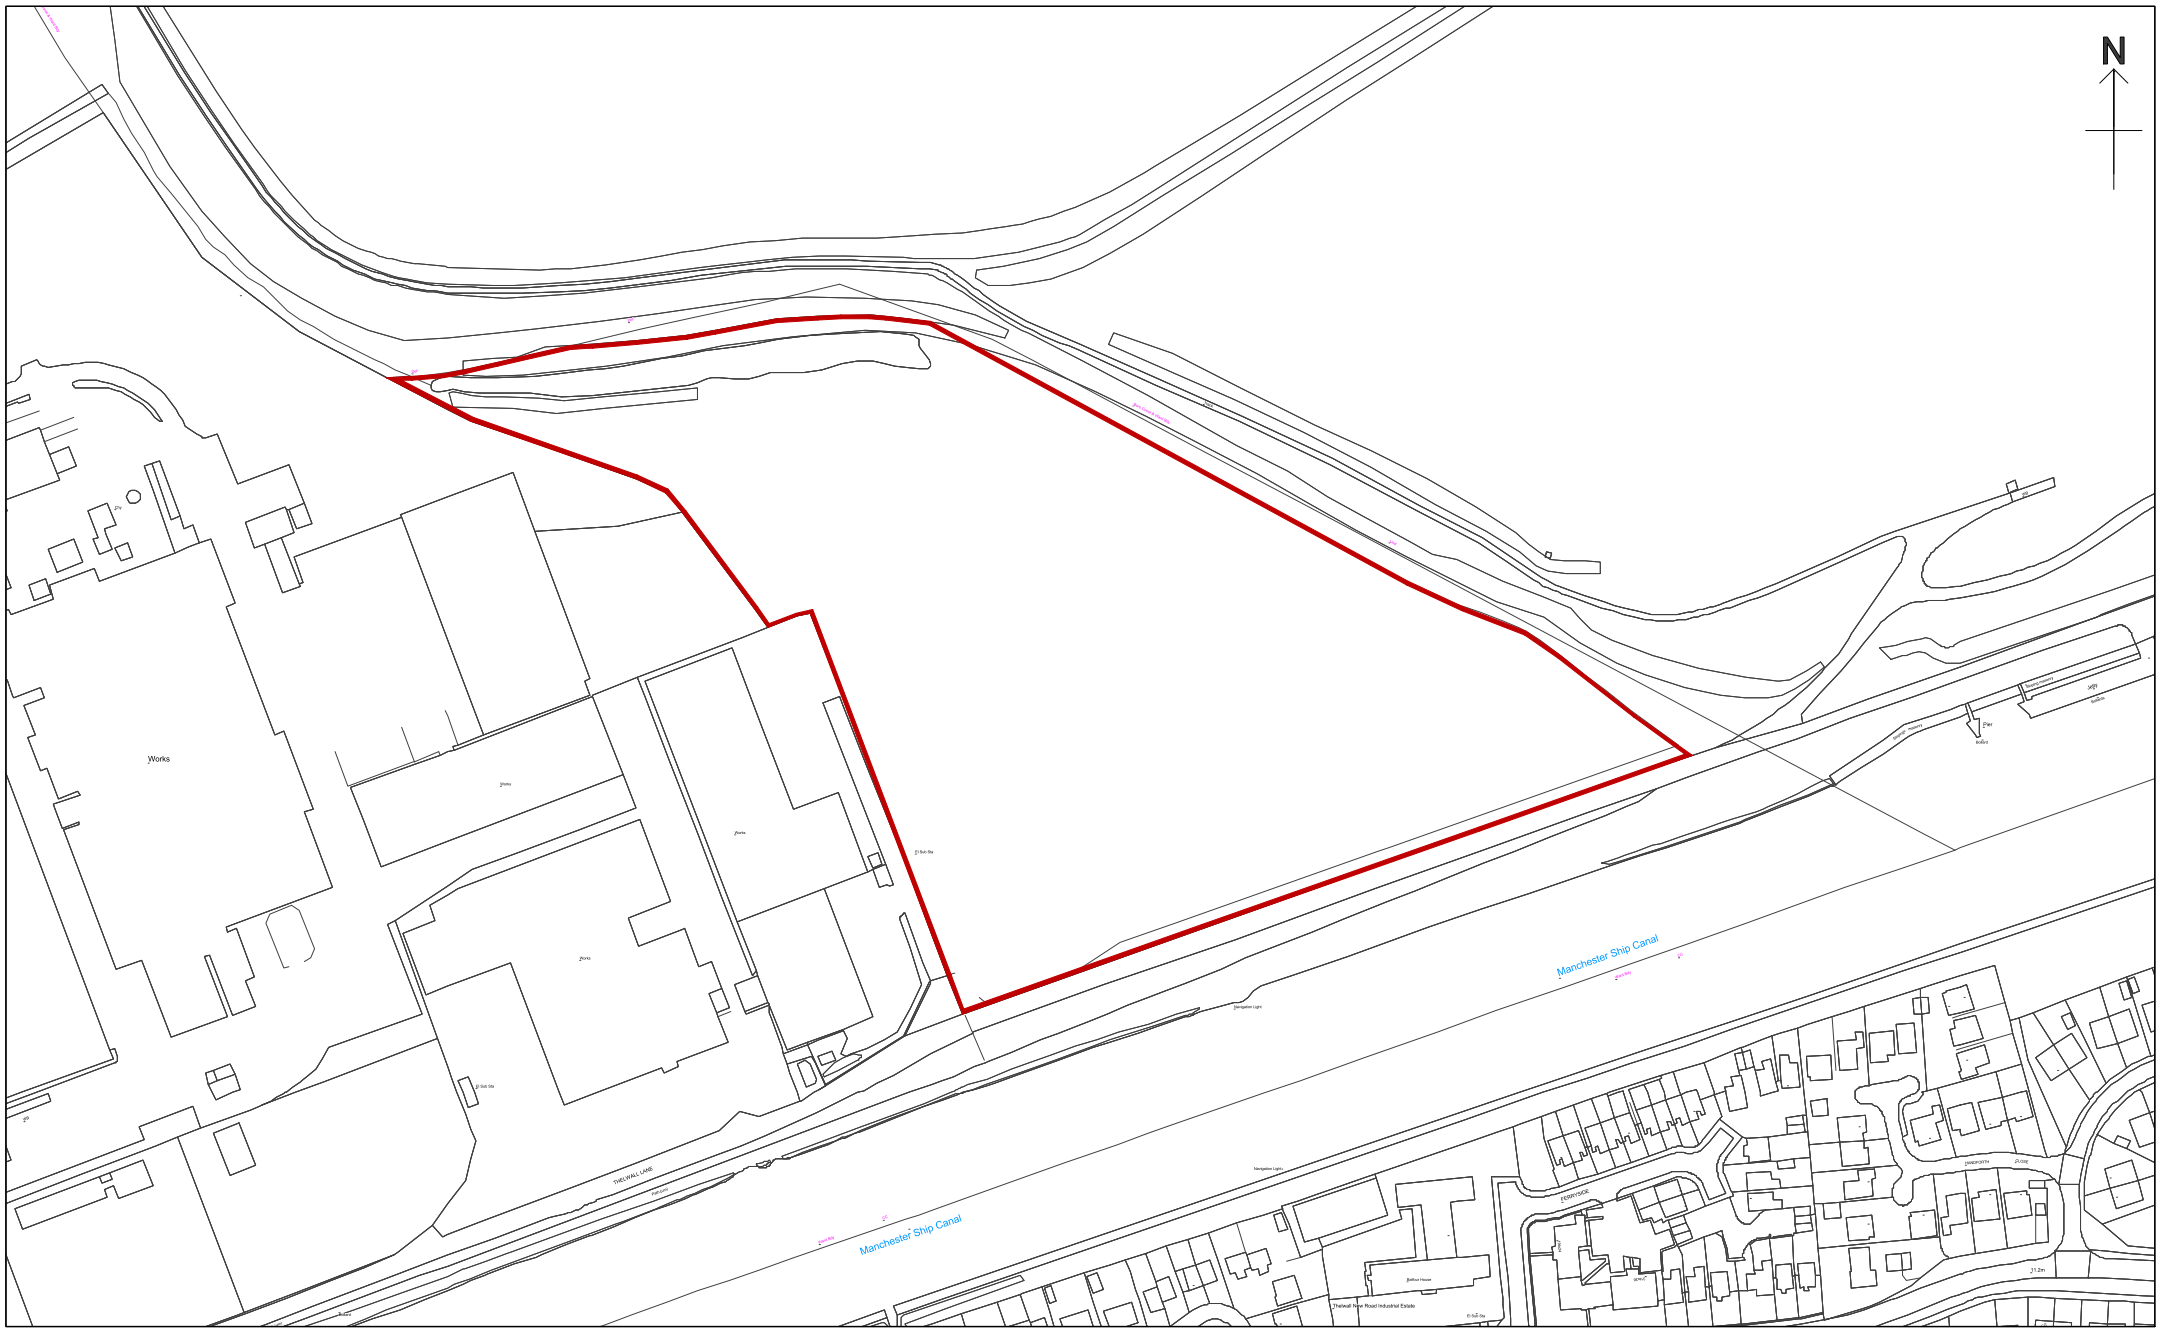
N

Works

Works

Works

Works

El Sub Sta

El Sub Sta

Navigation Light

Navigation Light

Manchester Ship Canal

Manchester Ship Canal

THELWALL LANE

FERRYSIDE

Pier

Bollard

Thelwall New Road Industrial Estate

El Sub Sta

11.2m